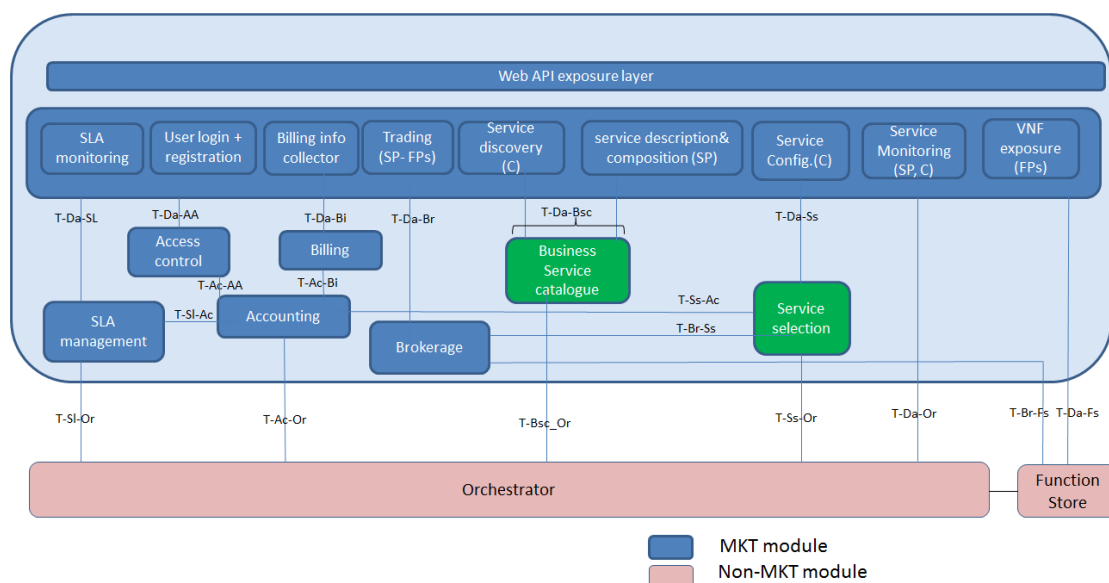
Web API exposure layer

SLA monitoring

User login + registration

Billing info collector

Trading (SP- FPs)

Service discovery (C)

service description& composition (SP)

Service Config.(C)

Service Monitoring (SP, C)

VNF exposure (FPs)

T-Da-SL

T-Da-AA

T-Da-Bi

T-Da-Br

T-Da-Bsc

T-Da-Ss

Access control

Billing

Business Service catalogue

T-Ac-AA

T-Ac-Bi

T-Ss-Ac

Service selection

SLA management

T-Sl-Ac

Accounting

T-Br-Ss

Brokerage

T-Sl-Or

T-Ac-Or

T-Bsc_Or

T-Ss-Or

T-Da-Or

T-Br-Fs

T-Da-Fs

Orchestrator

Function Store

MKT module

Non-MKT module